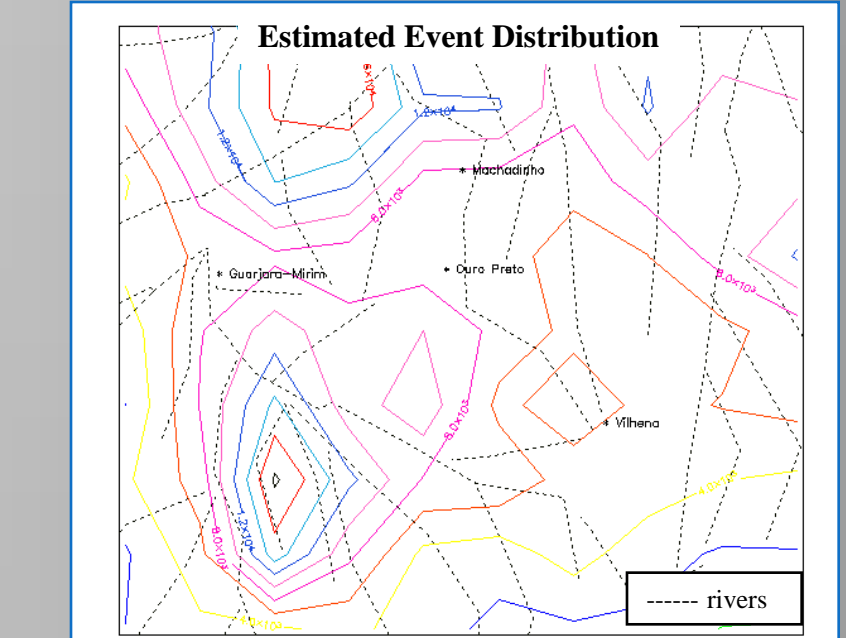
Estimated Event Distribution

$6\times10^4$

$1.2\times10^4$

$1.2\times10^4$

Machadinho

$8.0\times10^3$

Guajara-Mirim

Ouro Preto

$8.0\times10^3$

$8.0\times10^3$

Vilhena

$4.0\times10^3$

$1.2\times10^4$

$8.0\times10^3$

$4.0\times10^3$

------ rivers